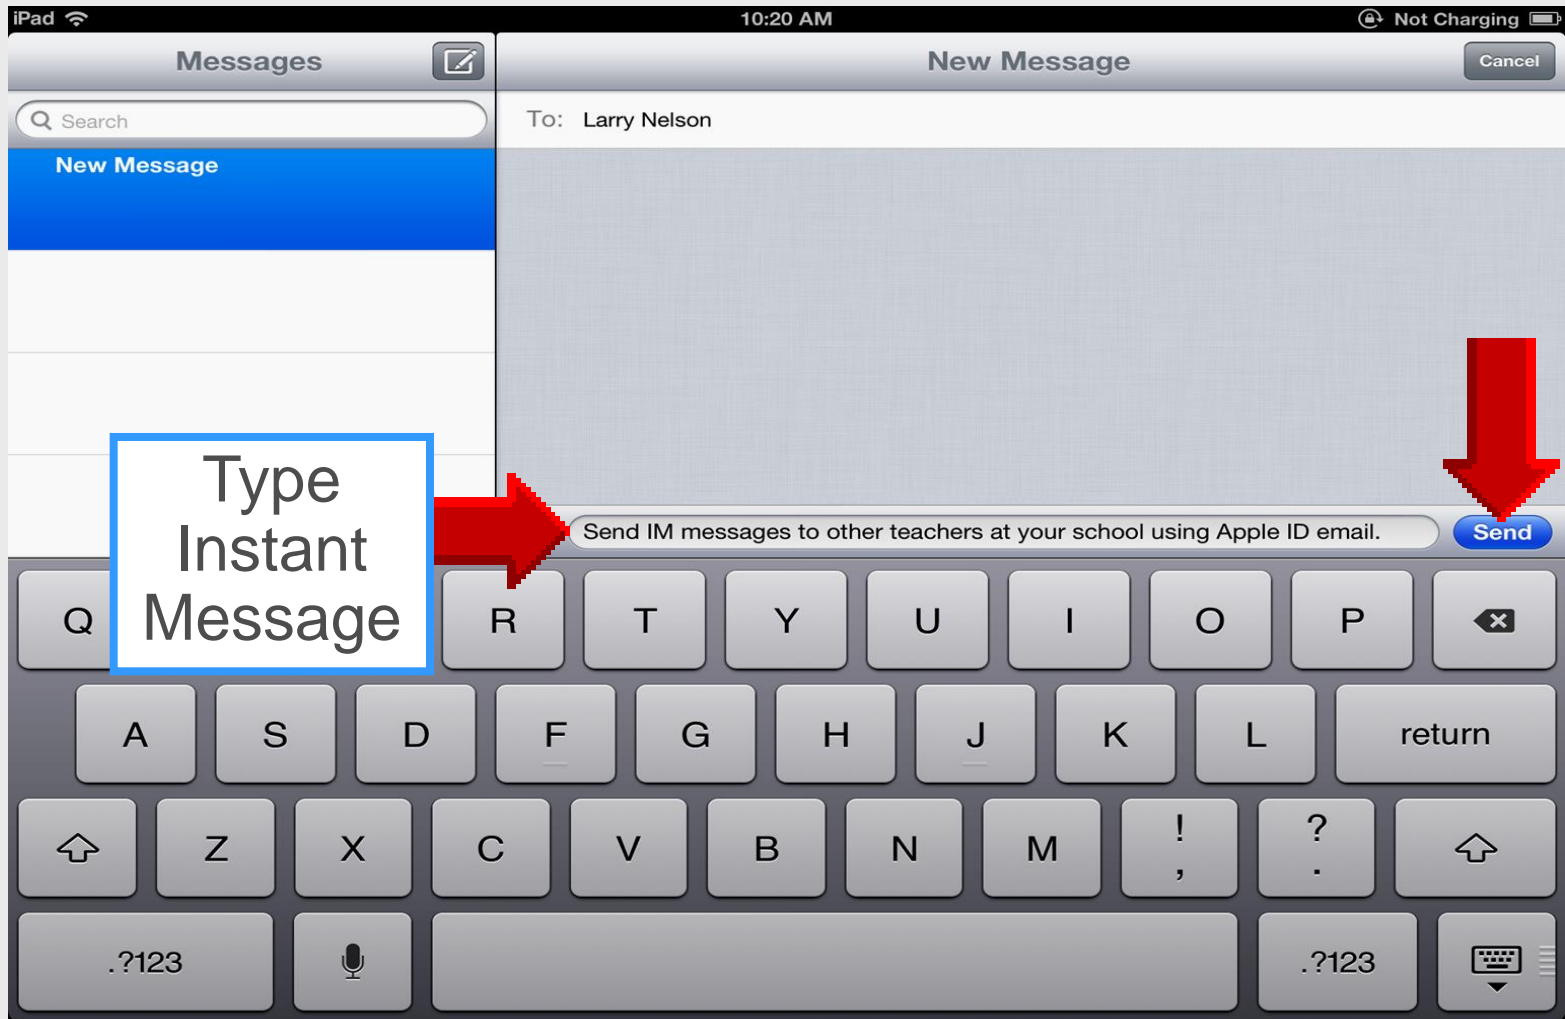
iPad 10:20 AM Not Charging

Messages

New Message

Cancel

Search

New Message

To: Larry Nelson

Type Instant Message

Send IM messages to other teachers at your school using Apple ID email.

Send

Q R T Y U I O P

A S D F G H J K L return

Z X C V B N M ! , ? .

.?123 .?123